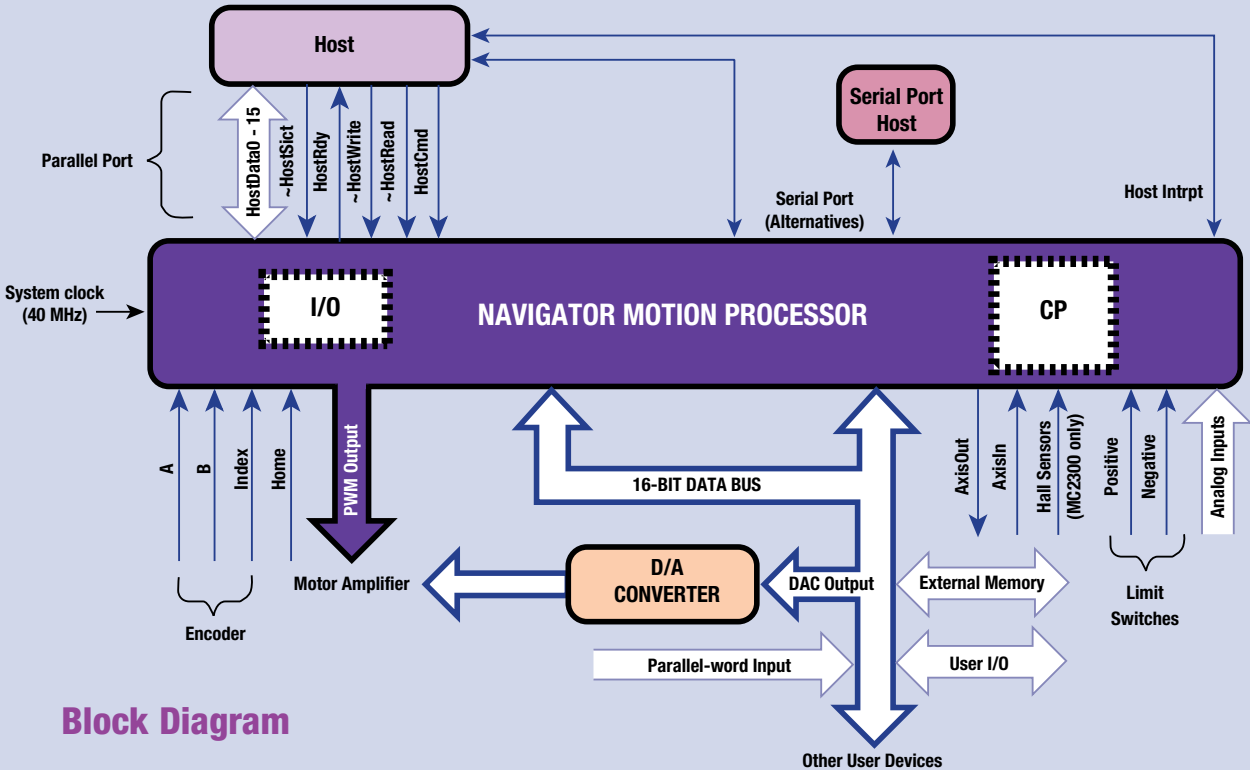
Host

Parallel Port

HostData0 - 15

~HostSlct

HostRdy

~HostWrite

~HostRead

HostCmd

Serial Port Host

Serial Port (Alternatives)

Host Intrpt

System clock (40 MHz)

I/O

NAVIGATOR MOTION PROCESSOR

CP

A

B

Index

Home

PWM Output

16-BIT DATA BUS

AxisOut

AxisIn

Hall Sensors (MC2300 only)

Positive

Negative

Analog Inputs

Motor Amplifier

D/A CONVERTER

DAC Output

External Memory

Limit Switches

Encoder

Parallel-word Input

User I/O

Block Diagram

Other User Devices